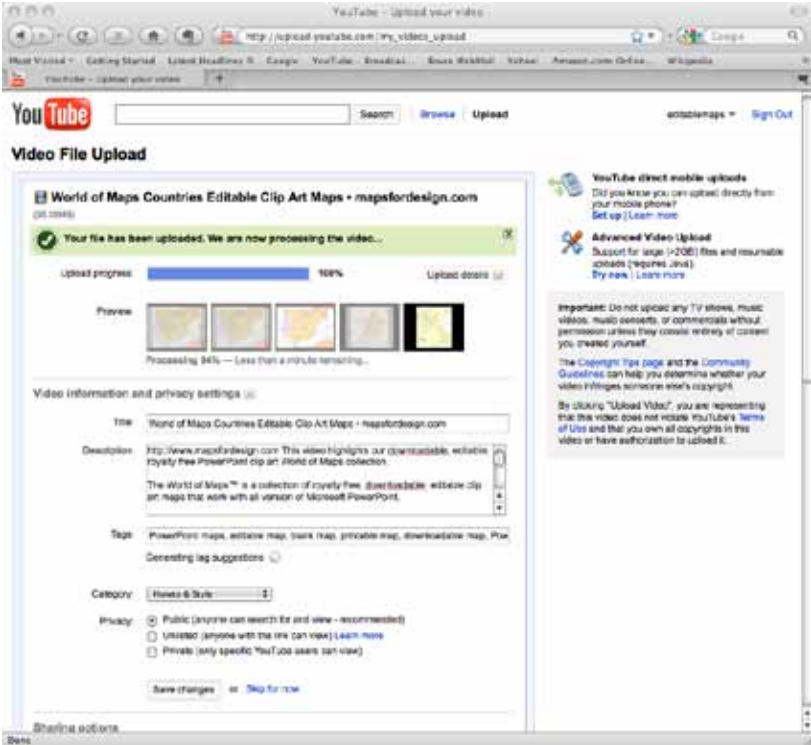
YouTube - Upload your video

http://upload.youtube.com/my_videos_upload

Google

Most Visited · Getting Started · Latest Headlines · Google · YouTube - Broadcas... · Bruce Webfoot · Yahoo! · Amazon.com Online... · Wikipedia

YouTube - Upload your video

You Tube

Search | Browse | Upload

editablemaps ▾ | Sign Out

Video File Upload

World of Maps Countries Editable Clip Art Maps • mapsfordesign.com

(35.35MB)

Your file has been uploaded. We are now processing the video...

Upload progress: 100%

Upload details

Preview

Processing 94% — Less than a minute remaining...

Video information and privacy settings

Title: World of Maps Countries Editable Clip Art Maps • mapsfordesign.com

Description: http://www.mapsfordesign.com This video highlights our downloadable, editable royalty free PowerPoint clip art World of Maps collection.

The World of Maps™ is a collection of royalty free, downloadable, editable clip art maps that work with all version of Microsoft PowerPoint.

Tags: PowerPoint maps, editable map, blank map, printable map, downloadable map, Pow

Generating tag suggestions

Category: Howto & Style

Privacy: Public (anyone can search for and view - recommended)
Unlisted (anyone with the link can view) Learn more
Private (only specific YouTube users can view)

Save changes or Skip for now

Sharing options

YouTube direct mobile uploads
Did you know you can upload directly from your mobile phone?
Set up | Learn more

Advanced Video Upload
Support for large (>2GB) files and resumable uploads (requires Java).
Try now | Learn more

Important: Do not upload any TV shows, music videos, music concerts, or commercials without permission unless they consist entirely of content you created yourself.

The Copyright Tips page and the Community Guidelines can help you determine whether your video infringes someone else's copyright.

By clicking "Upload Video", you are representing that this video does not violate YouTube's Terms of Use and that you own all copyrights in this video or have authorization to upload it.

Done